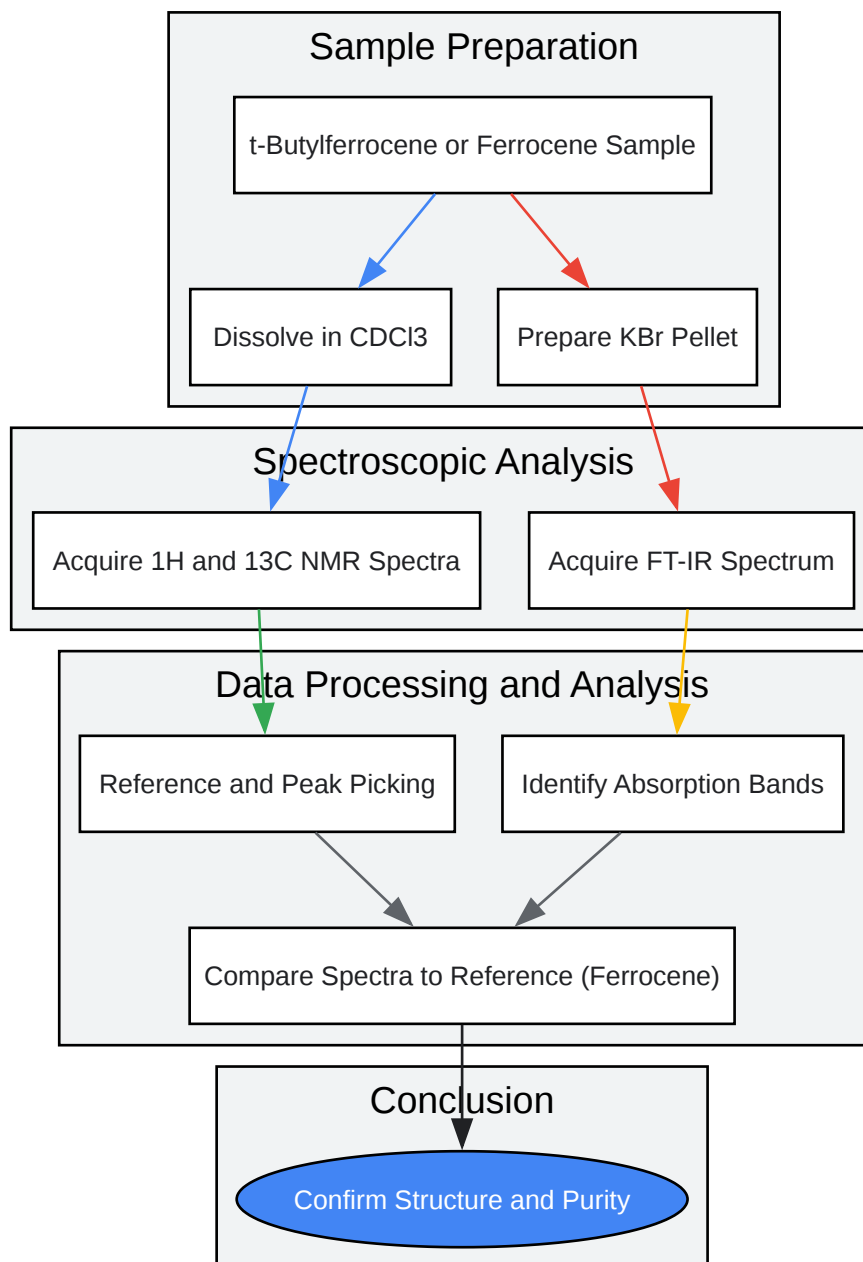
Sample Preparation

t-Butylferrocene or Ferrocene Sample

Dissolve in CDCl3

Prepare KBr Pellet

Spectroscopic Analysis

Acquire 1H and 13C NMR Spectra

Acquire FT-IR Spectrum

Data Processing and Analysis

Reference and Peak Picking

Identify Absorption Bands

Compare Spectra to Reference (Ferrocene)

Conclusion

Confirm Structure and Purity